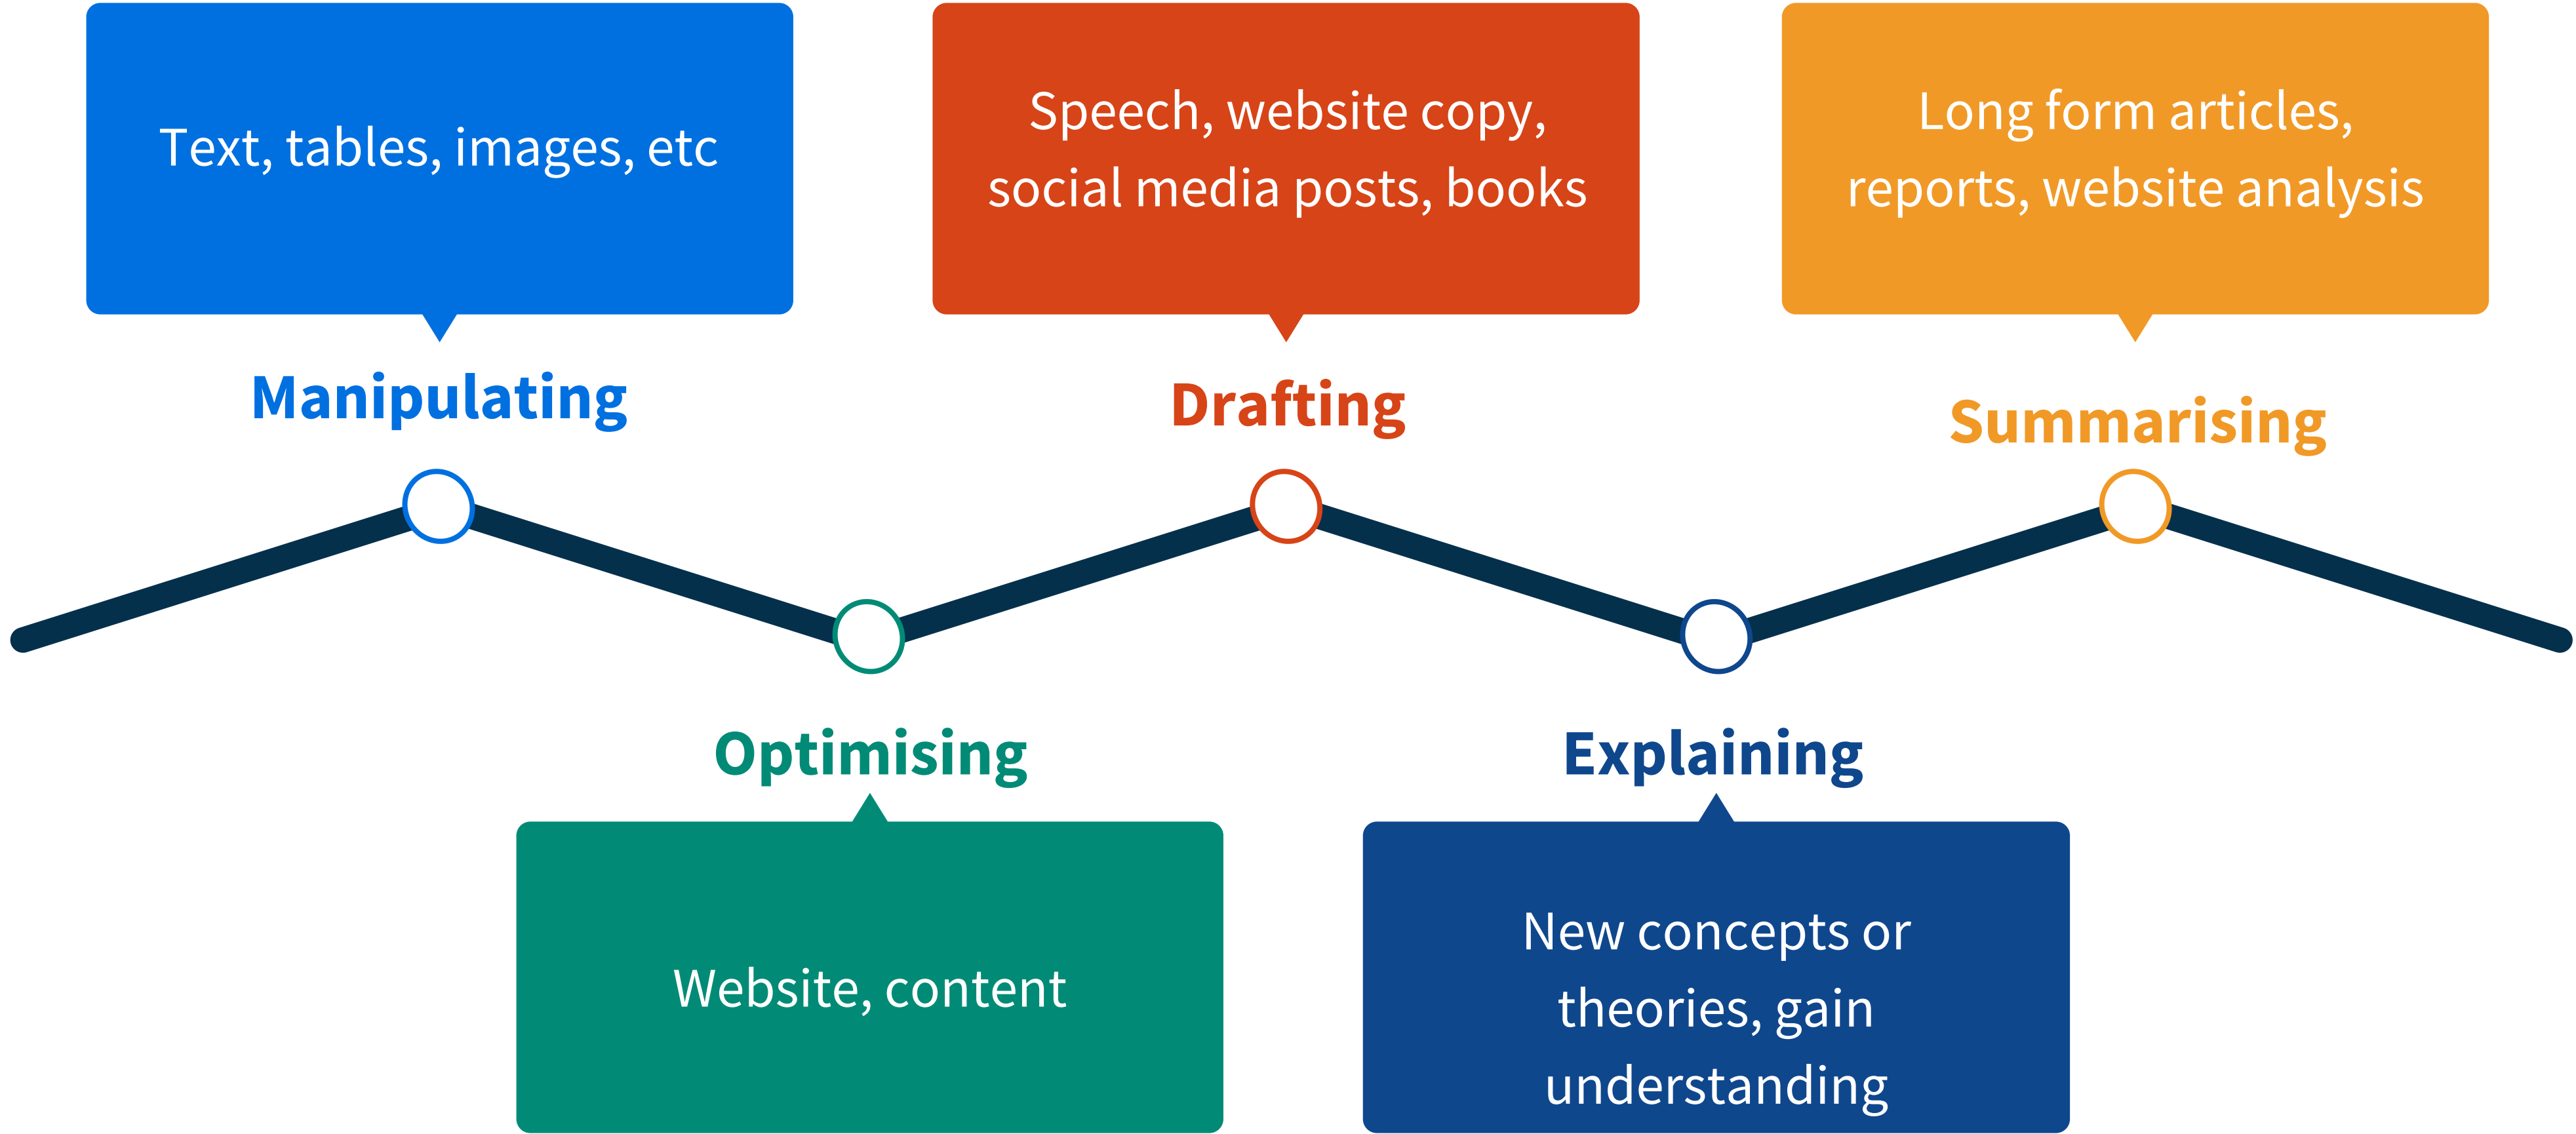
Text, tables, images, etc

Speech, website copy, social media posts, books

Long form articles, reports, website analysis

Manipulating

Drafting

Summarising

Optimising

Explaining

Website, content

New concepts or theories, gain understanding